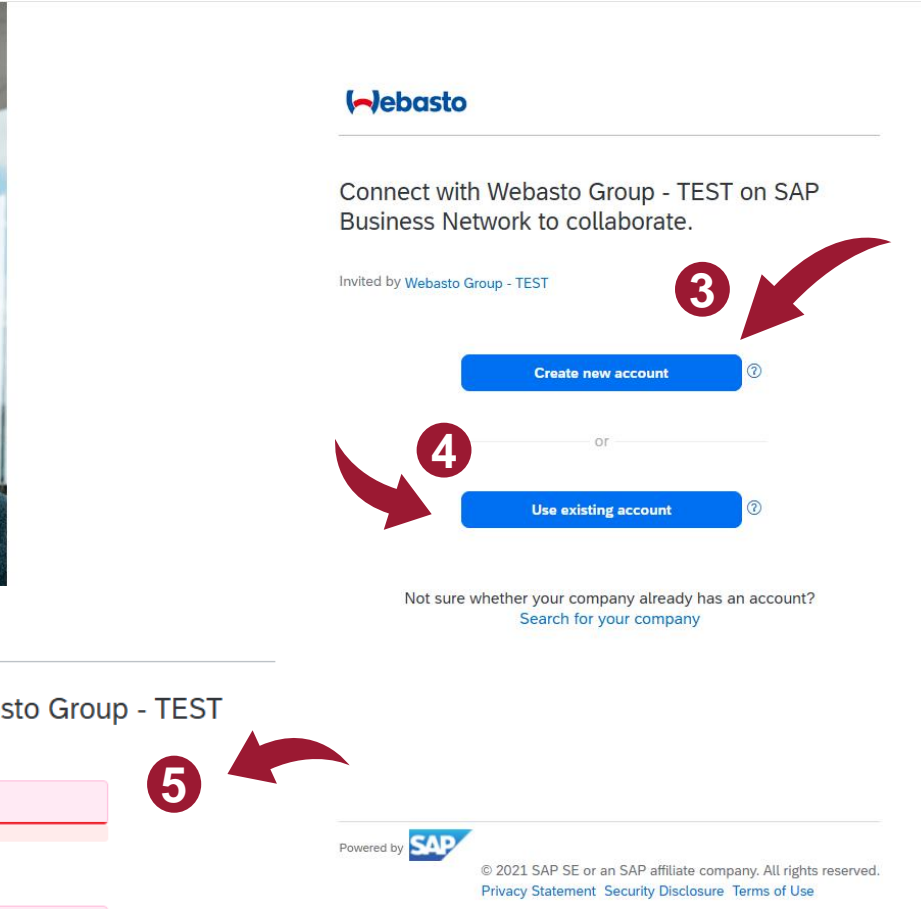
Webasto

Connect with Webasto Group - TEST on SAP Business Network to collaborate.

Invited by Webasto Group - TEST

3

Create new account ?

4

or

Use existing account ?

Not sure whether your company already has an account?
Search for your company

sto Group - TEST

5

Powered by SAP

© 2021 SAP SE or an SAP affiliate company. All rights reserved.
Privacy Statement Security Disclosure Terms of Use